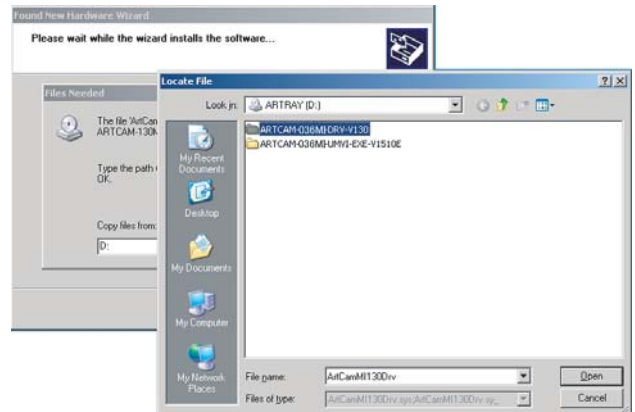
Found New Hardware Wizard

Please wait while the wizard installs the software...

Files Needed

The file 'ArtCam ARTCAM-130M

Type the path OK.

Copy files from:

D:

Locate File

?| X

Look in: ARTRAY (D:)

ARTCAM-036MI-DRV-V130

ARTCAM-036MI-UMVI-EXE-V1510E

My Recent Documents

Desktop

My Documents

My Computer

My Network Places

File name: ArtCamMI130Drv

Files of type: ArtCamMI130Drv.sys;ArtCamMI130Drv.sy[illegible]

Open

Cancel